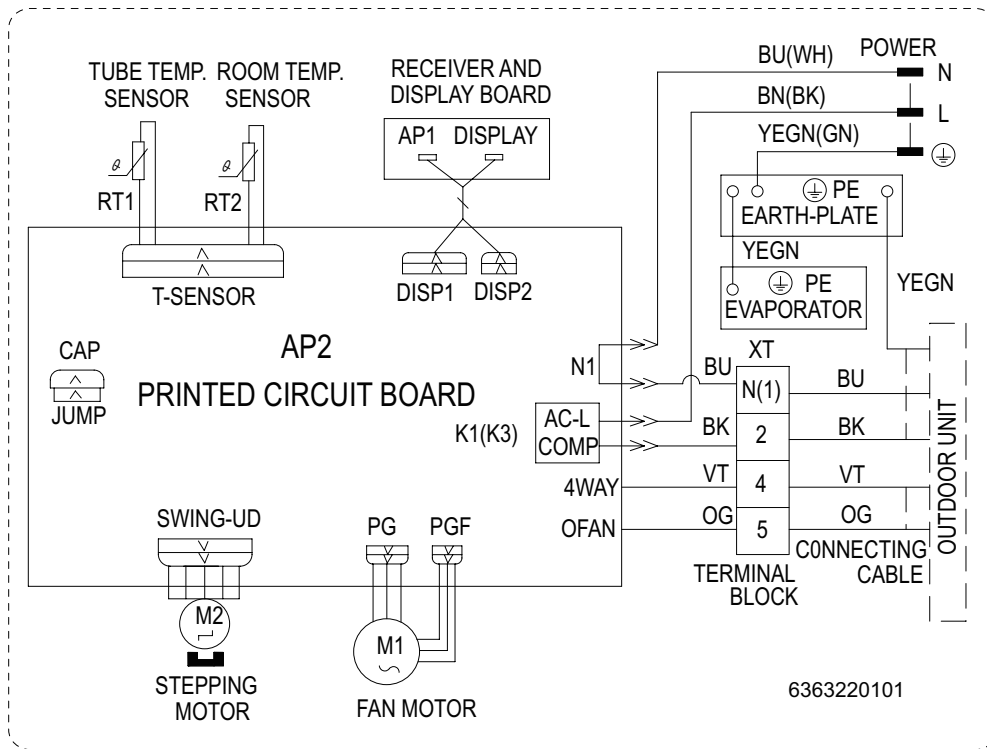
TUBE TEMP. SENSOR
ROOM TEMP. SENSOR
RECEIVER AND DISPLAY BOARD
AP1 DISPLAY
BU(WH)
POWER
N
BN(BK)
L
YEGN(GN)
$\theta$
$\theta$
RT1
RT2
PE
EARTH-PLATE
YEGN
T-SENSOR
DISP1 DISP2
PE
EVAPORATOR
YEGN
CAP
JUMP
AP2
PRINTED CIRCUIT BOARD
N1
BU
XT
N(1)
BU
AC-L
COMP
K1(K3)
BK
2
BK
OUTDOOR UNIT
4WAY
VT
4
VT
SWING-UD
PG
PGF
OFAN
OG
5
OG
C0NNECTING CABLE
TERMINAL BLOCK
M2
M1
STEPPING MOTOR
FAN MOTOR
6363220101